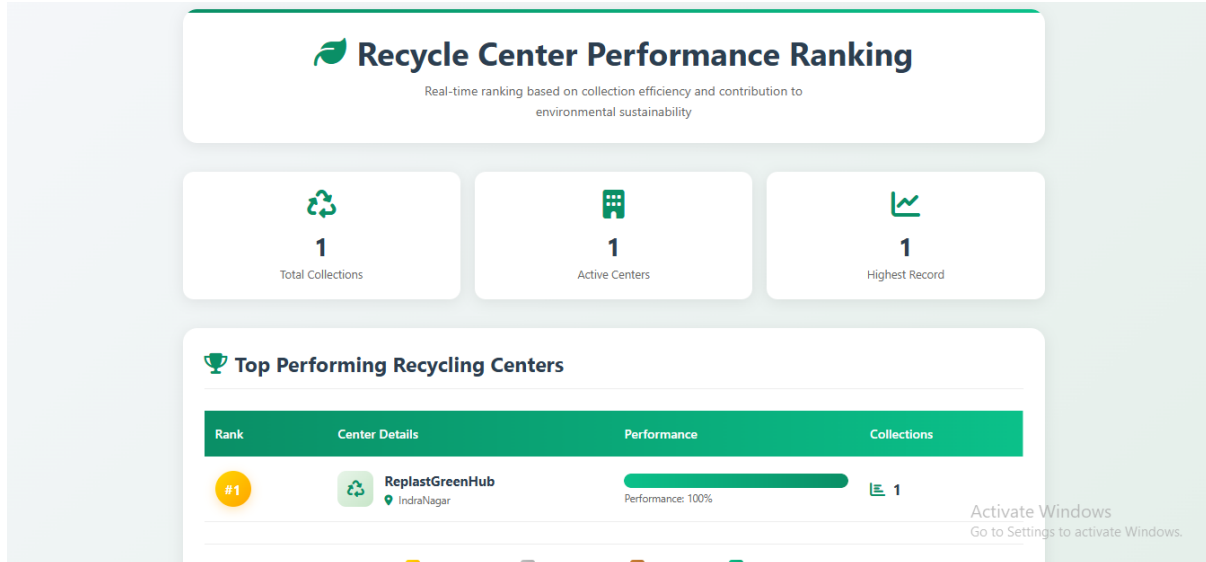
Recycle Center Performance Ranking

Real-time ranking based on collection efficiency and contribution to environmental sustainability

1
Total Collections

1
Active Centers

1
Highest Record

Top Performing Recycling Centers

| Rank | Center Details | Performance | Collections |
|---|---|---|---|
| #1 | ReplastGreenHub IndraNagar | Performance: 100% | 1 |

Activate Windows
Go to Settings to activate Windows.